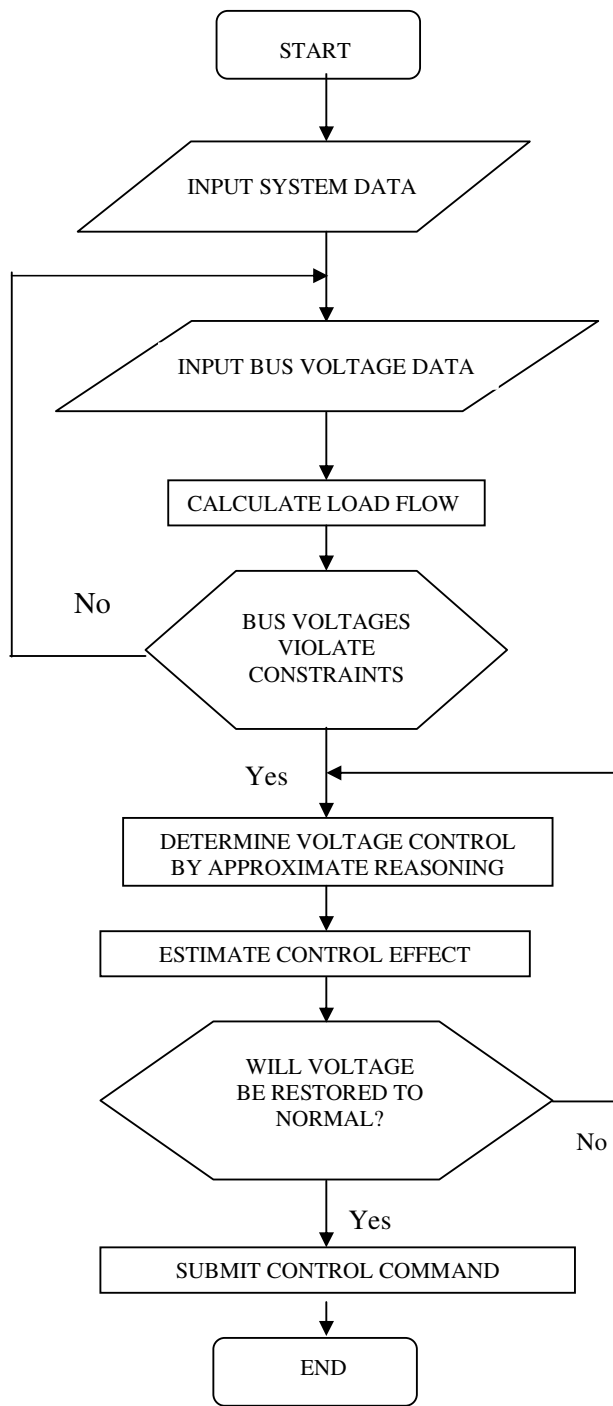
START

INPUT SYSTEM DATA

INPUT BUS VOLTAGE DATA

CALCULATE LOAD FLOW

No

BUS VOLTAGES VIOLATE CONSTRAINTS

Yes

DETERMINE VOLTAGE CONTROL BY APPROXIMATE REASONING

ESTIMATE CONTROL EFFECT

WILL VOLTAGE BE RESTORED TO NORMAL?

No

Yes

SUBMIT CONTROL COMMAND

END